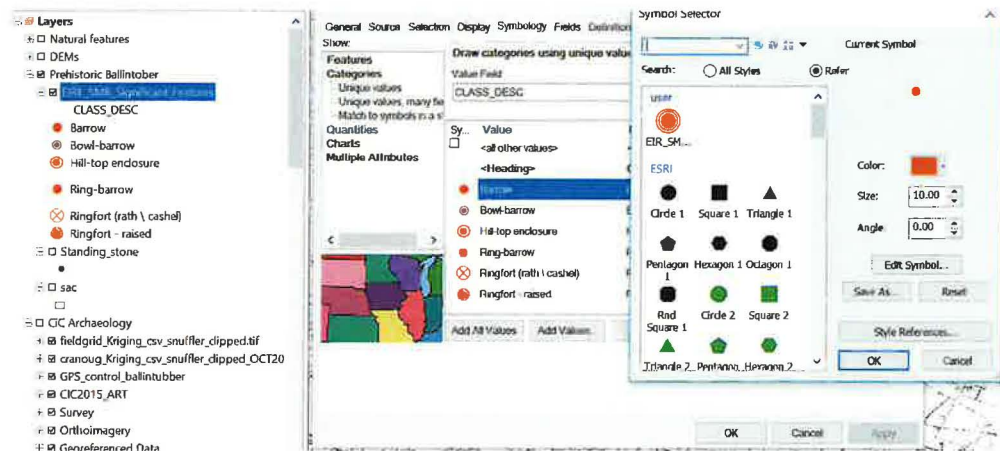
Layers
Natural features
DEMs
Prehistoric Ballintober
ERE_SMR_Significant_Features
CLASS_DESC
Barrow
Bowl-barrow
Hill-top enclosure
Ring-barrow
Ringfort (rath \ cashel)
Ringfort - raised
Standing_stone
sac
CIC Archaeology
fieldgrid_Kriging_csv_snuffler_clipped.tif
cranoug_Kriging_csv_snuffler_clipped_OCT20
GPS_control_ballintubber
CIC2015_ART
Survey
Orthoimagery
Georeferenced Data

General Source Selection Display Symbology Fields Definition
Show:
Features
Categories
Unique values
Unique values, many fie
Match to symbols in a s
Quantities
Charts
Multiple Attributes
Draw categories using unique value
Value Field
CLASS_DESC
Sy... Value
<all other values>
<Heading>
Barrow
Bowl-barrow
Hill-top enclosure
Ring-barrow
Ringfort (rath \ cashel)
Ringfort - raised
Add All Values Add Values...
OK Cancel Apply

Symbol Selector
Current Symbol
Search: All Styles Refer
user
EIR_SM...
ESRI
Circle 1 Square 1 Triangle 1
Pentagon 1 Hexagon 1 Octagon 1
Rnd Square 1 Circle 2 Square 2
Triangle 2 Pentagon... Hexagon 2...
Color:
Size: 10.00
Angle: 0.00
Edit Symbol...
Save As... Reset
Style References...
OK Cancel